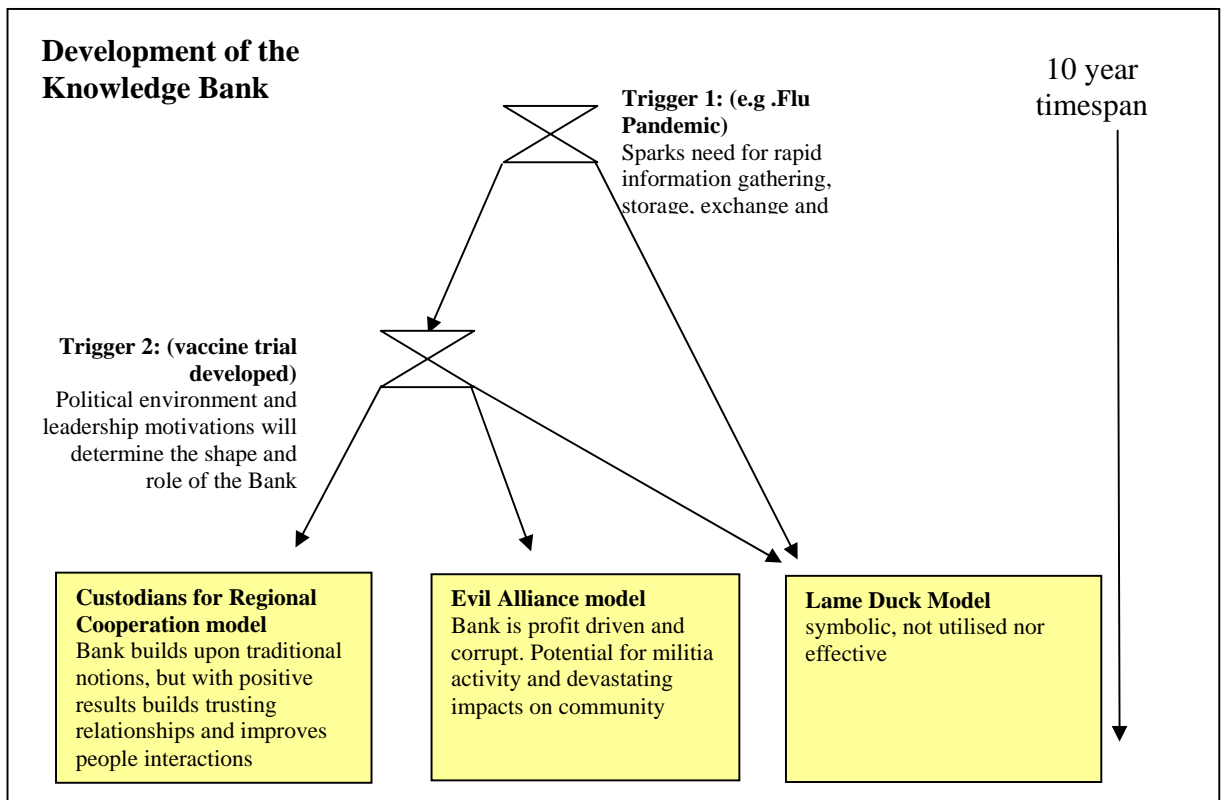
Development of the Knowledge Bank

10 year timespan

Trigger 1: (e.g .Flu Pandemic)
Sparks need for rapid information gathering, storage, exchange and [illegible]

Trigger 2: (vaccine trial developed)
Political environment and leadership motivations will determine the shape and role of the Bank

Custodians for Regional Cooperation model
Bank builds upon traditional notions, but with positive results builds trusting relationships and improves people interactions

Evil Alliance model
Bank is profit driven and corrupt. Potential for militia activity and devastating impacts on community

Lame Duck Model
symbolic, not utilised nor effective